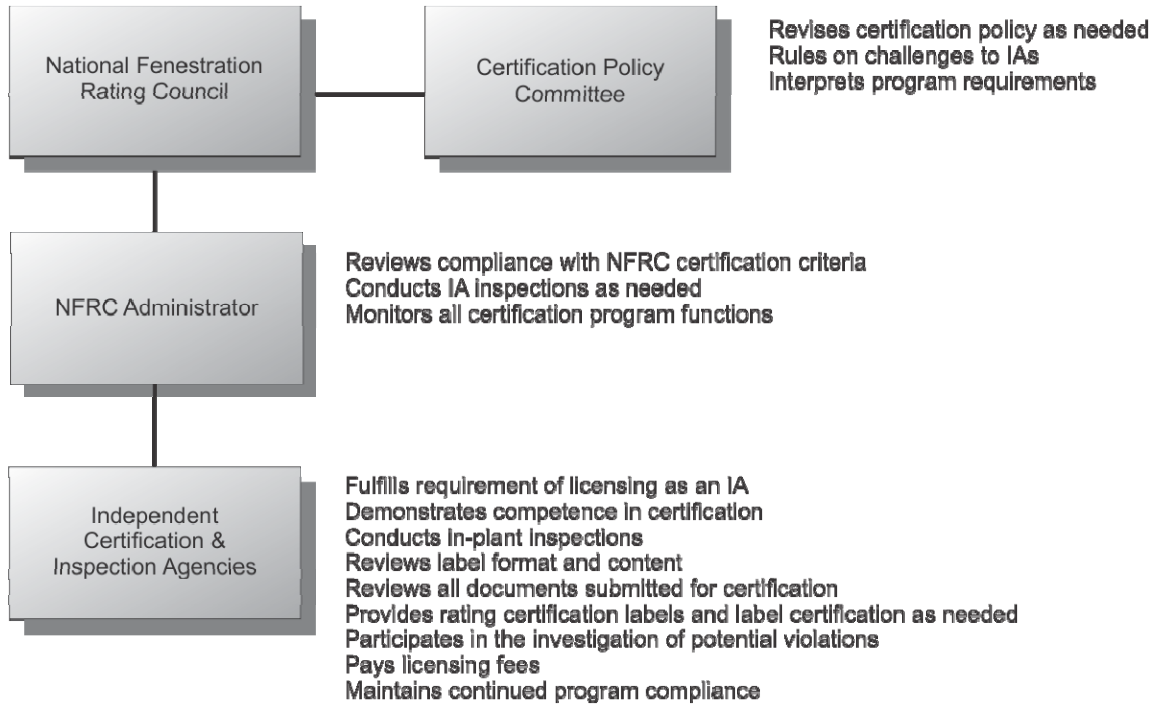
National Fenestration Rating Council

Certification Policy Committee

Revises certification policy as needed
Rules on challenges to IAs
Interprets program requirements

NFRC Administrator

Reviews compliance with NFRC certification criteria
Conducts IA inspections as needed
Monitors all certification program functions

Independent Certification & Inspection Agencies

Fulfills requirement of licensing as an IA
Demonstrates competence in certification
Conducts in-plant inspections
Reviews label format and content
Reviews all documents submitted for certification
Provides rating certification labels and label certification as needed
Participates in the investigation of potential violations
Pays licensing fees
Maintains continued program compliance